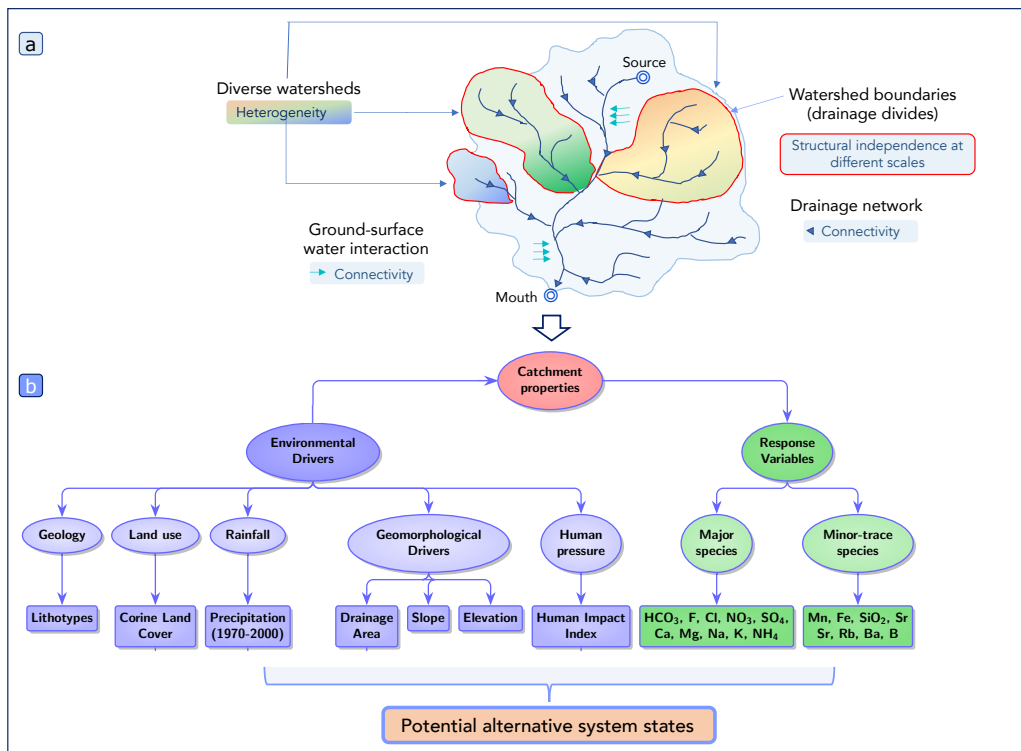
a

Diverse watersheds
Heterogeneity

Source

Watershed boundaries (drainage divides)

Structural independence at different scales

Drainage network
Connectivity

Ground-surface water interaction
Connectivity

Mouth

b

Catchment properties

Environmental Drivers

Response Variables

Geology

Land use

Rainfall

Geomorphological Drivers

Human pressure

Major species

Minor-trace species

Lithotypes

Corine Land Cover

Precipitation (1970-2000)

Drainage Area

Slope

Elevation

Human Impact Index

$HCO_3$, F, Cl, $NO_3$, $SO_4$, Ca, Mg, Na, K, $NH_4$

Mn, Fe, $SiO_2$, Sr Sr, Rb, Ba, B

Potential alternative system states